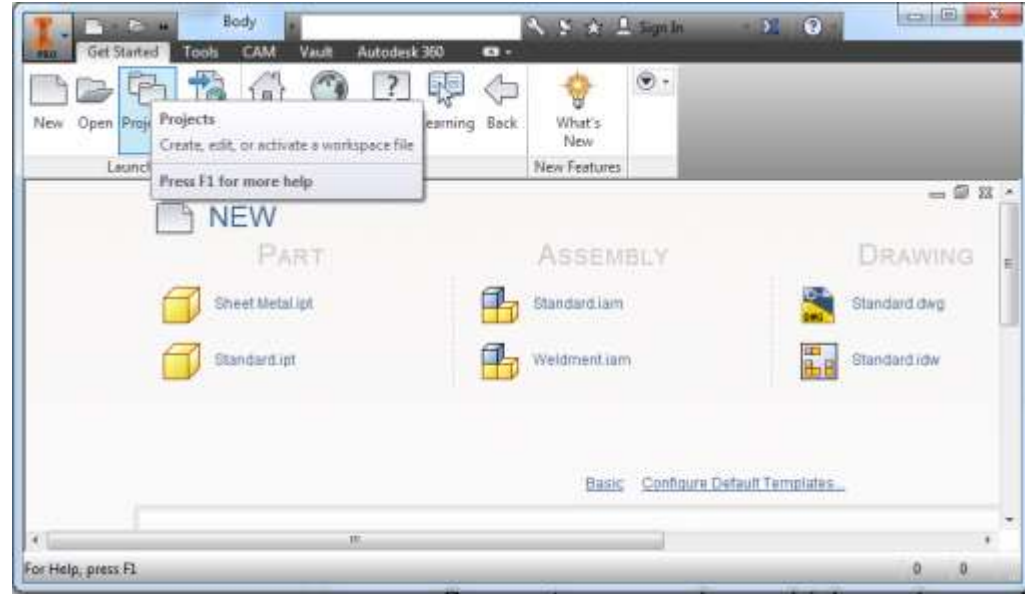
PRO Body Sign In

Get Started Tools CAM Vault Autodesk 360

New Open Proj Projects

Create, edit, or activate a workspace file

Press F1 for more help

earning Back What's New

Launch New Features

NEW

PART

Sheet Metal.ipt

Standard.ipt

ASSEMBLY

Standard.iam

Weldment.iam

DRAWING

DWG Standard.dwg

Standard.idw

Basic Configure Default Templates...

For Help, press F1 0 0